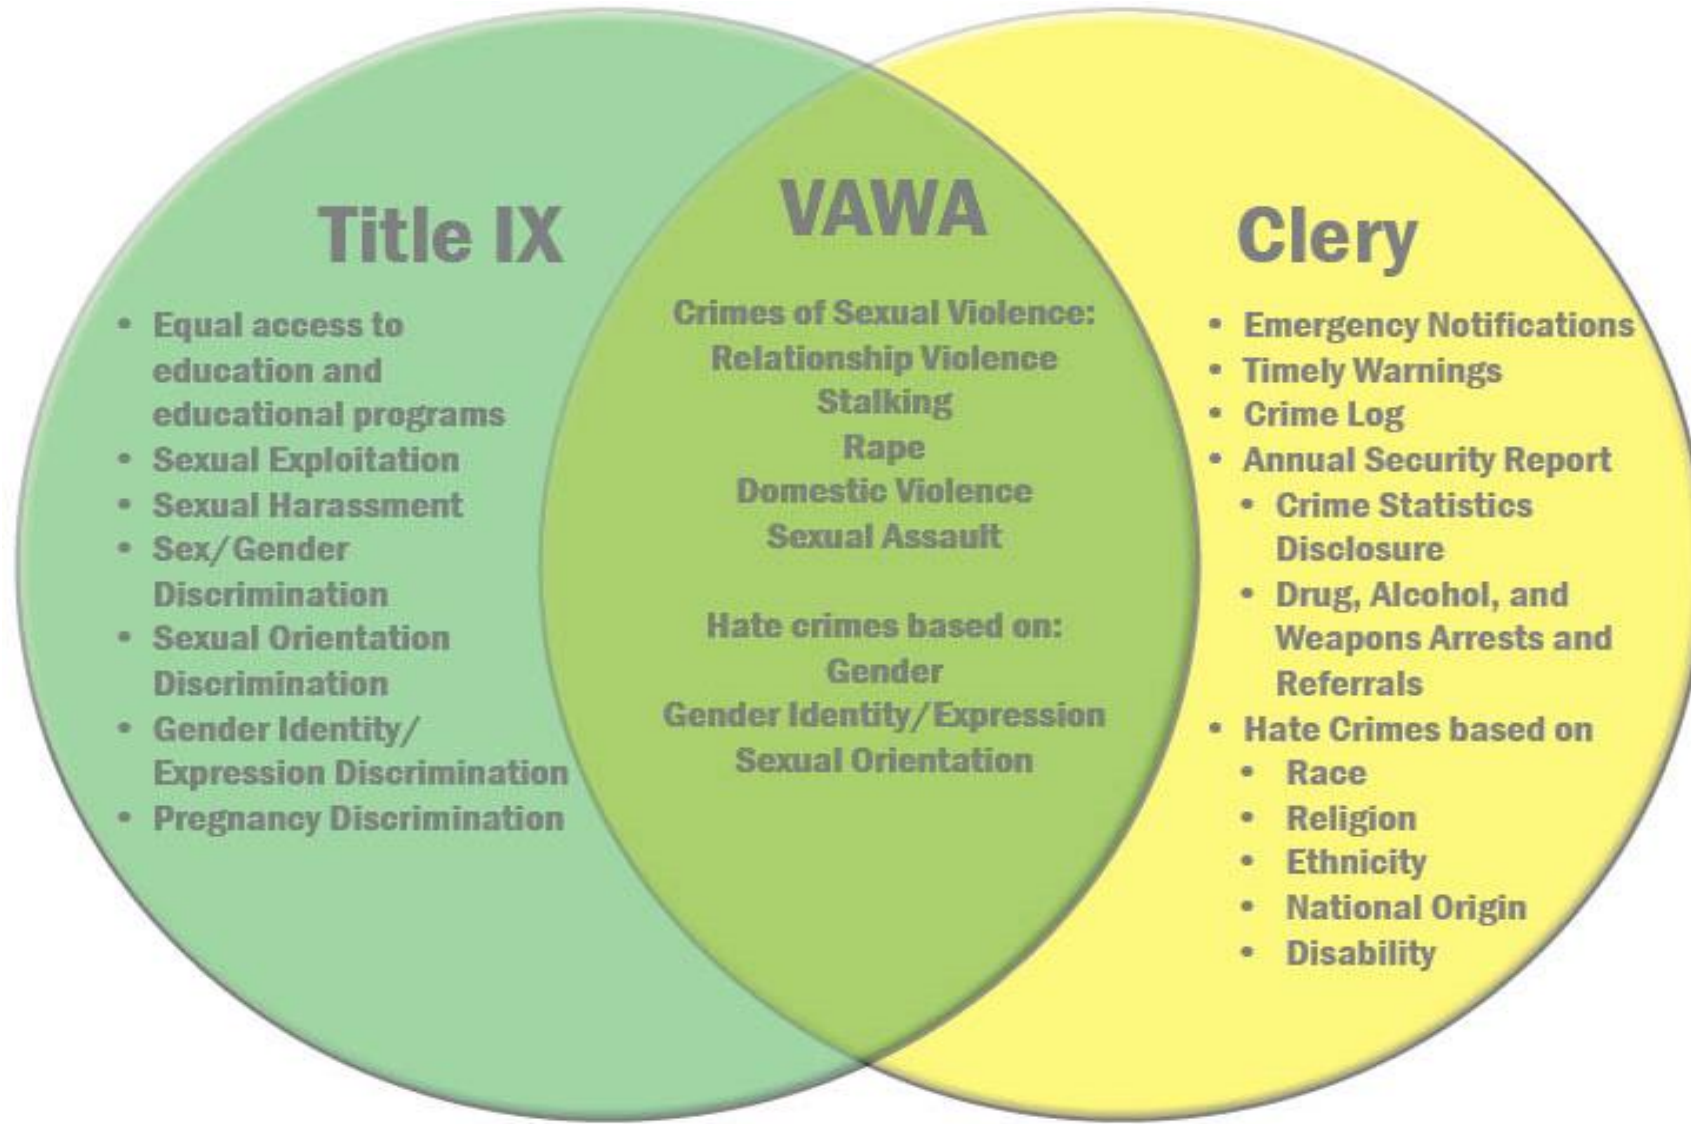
Title IX

- Equal access to education and educational programs
- Sexual Exploitation
- Sexual Harassment
- Sex/Gender Discrimination
- Sexual Orientation Discrimination
- Gender Identity/ Expression Discrimination
- Pregnancy Discrimination

VAWA

Crimes of Sexual Violence:
Relationship Violence
Stalking
Rape
Domestic Violence
Sexual Assault

Hate crimes based on:
Gender
Gender Identity/Expression
Sexual Orientation

Clery

- Emergency Notifications
- Timely Warnings
- Crime Log
- Annual Security Report
  - Crime Statistics Disclosure
  - Drug, Alcohol, and Weapons Arrests and Referrals
- Hate Crimes based on
  - Race
  - Religion
  - Ethnicity
  - National Origin
  - Disability